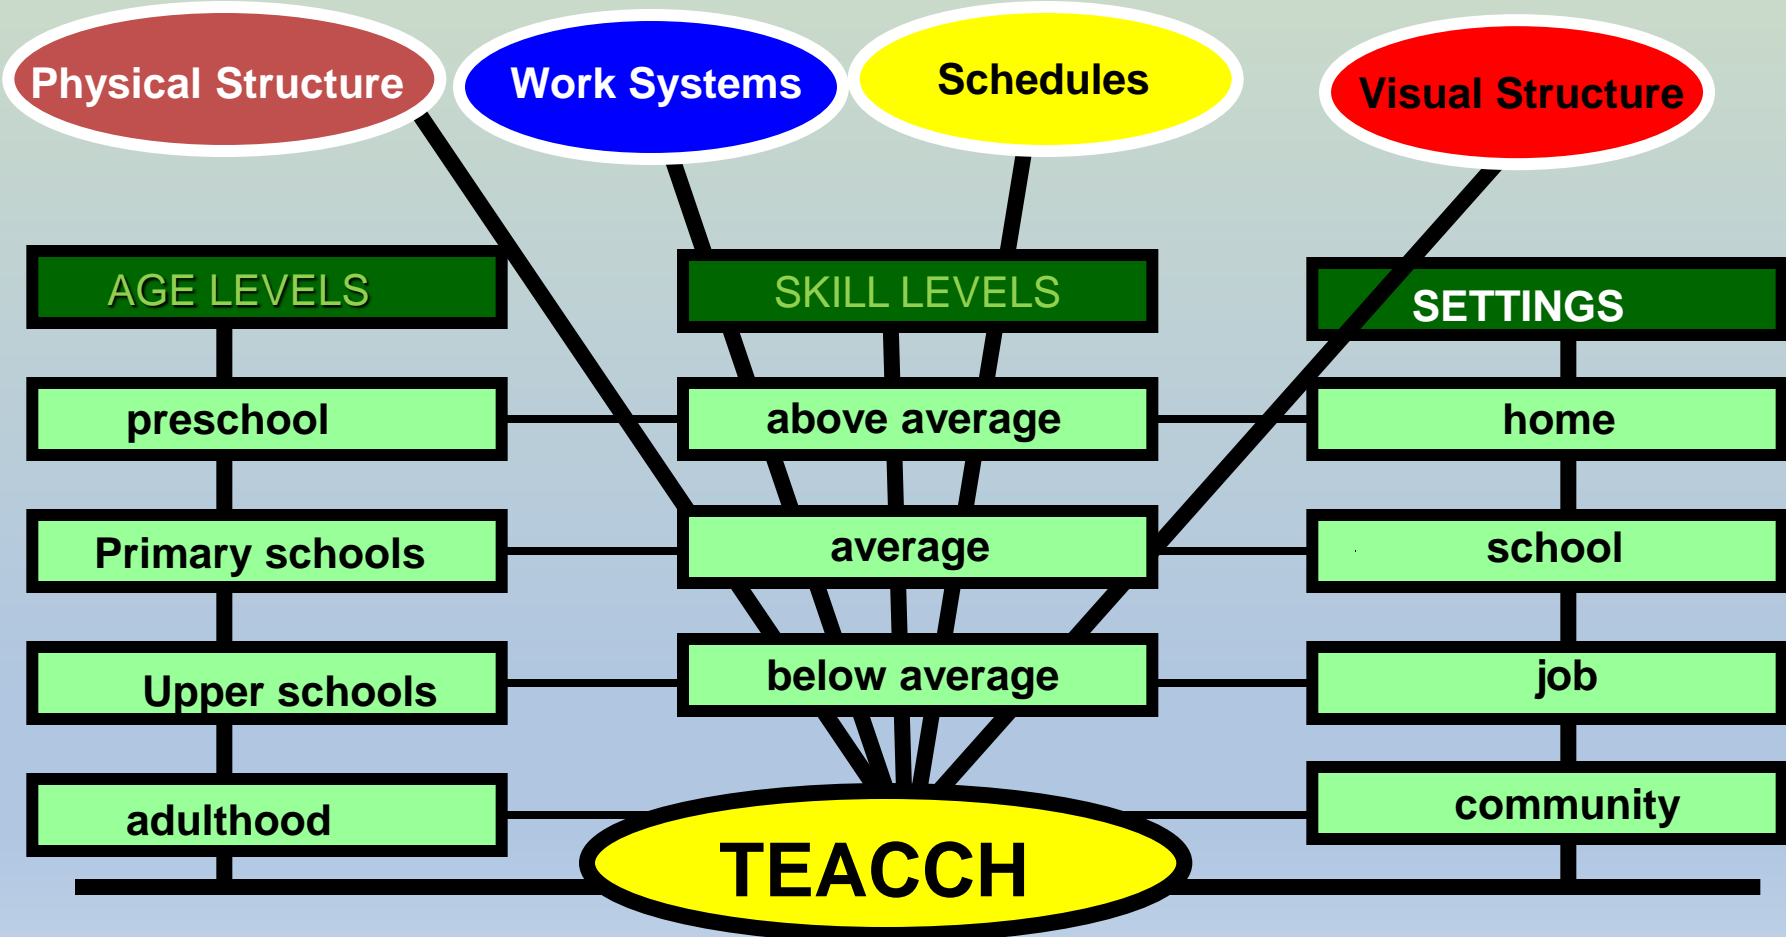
Physical Structure

Work Systems

Schedules

Visual Structure

AGE LEVELS

SKILL LEVELS

SETTINGS

preschool

above average

home

Primary schools

average

school

Upper schools

below average

job

adulthood

community

TEACCH